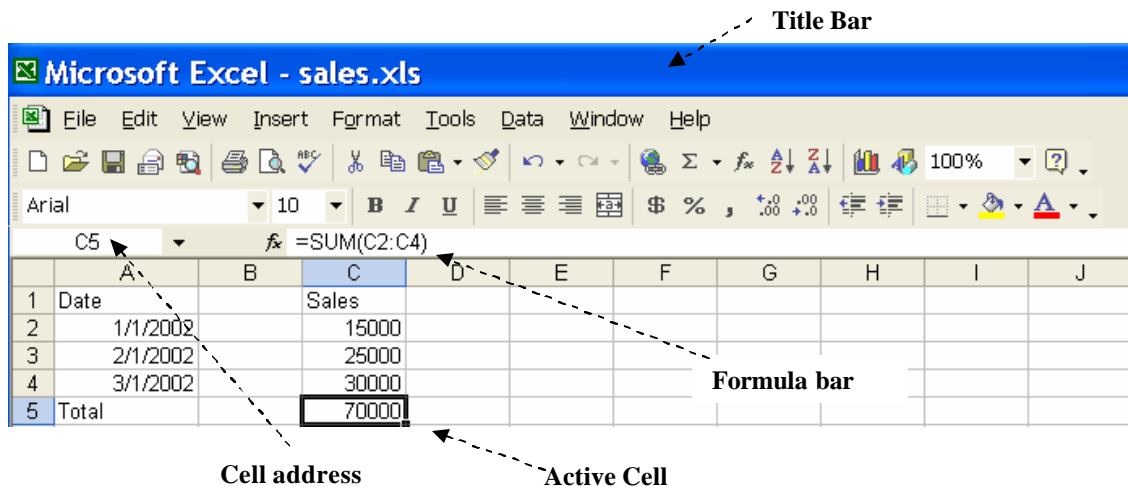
Title Bar

Microsoft Excel - sales.xls

File Edit View Insert Format Tools Data Window Help

100%

Arial 10 B I U $ %

C5 =SUM(C2:C4)

| | A | B | C | D | E | F | G | H | I | J |
|---|---|---|---|---|---|---|---|---|---|---|
| 1 | Date | | Sales | | | | | | | |
| 2 | 1/1/2002 | | 15000 | | | | | | | |
| 3 | 2/1/2002 | | 25000 | | | | | | | |
| 4 | 3/1/2002 | | 30000 | | | | | | | |
| 5 | Total | | 70000 | | | | | | | |

Formula bar

Cell address

Active Cell